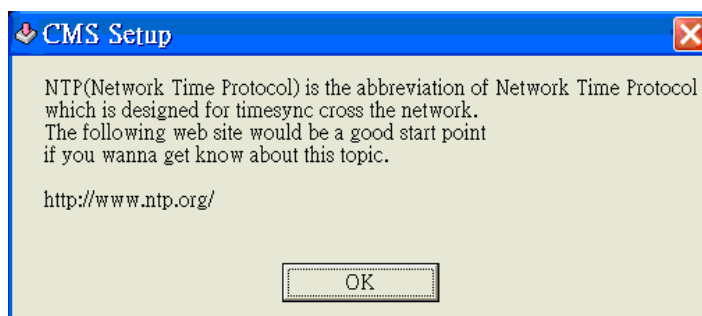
CMS Setup

NTP(Network Time Protocol) is the abbreviation of Network Time Protocol which is designed for timesync cross the network.
The following web site would be a good start point
if you wanna get know about this topic.

http://www.ntp.org/

OK